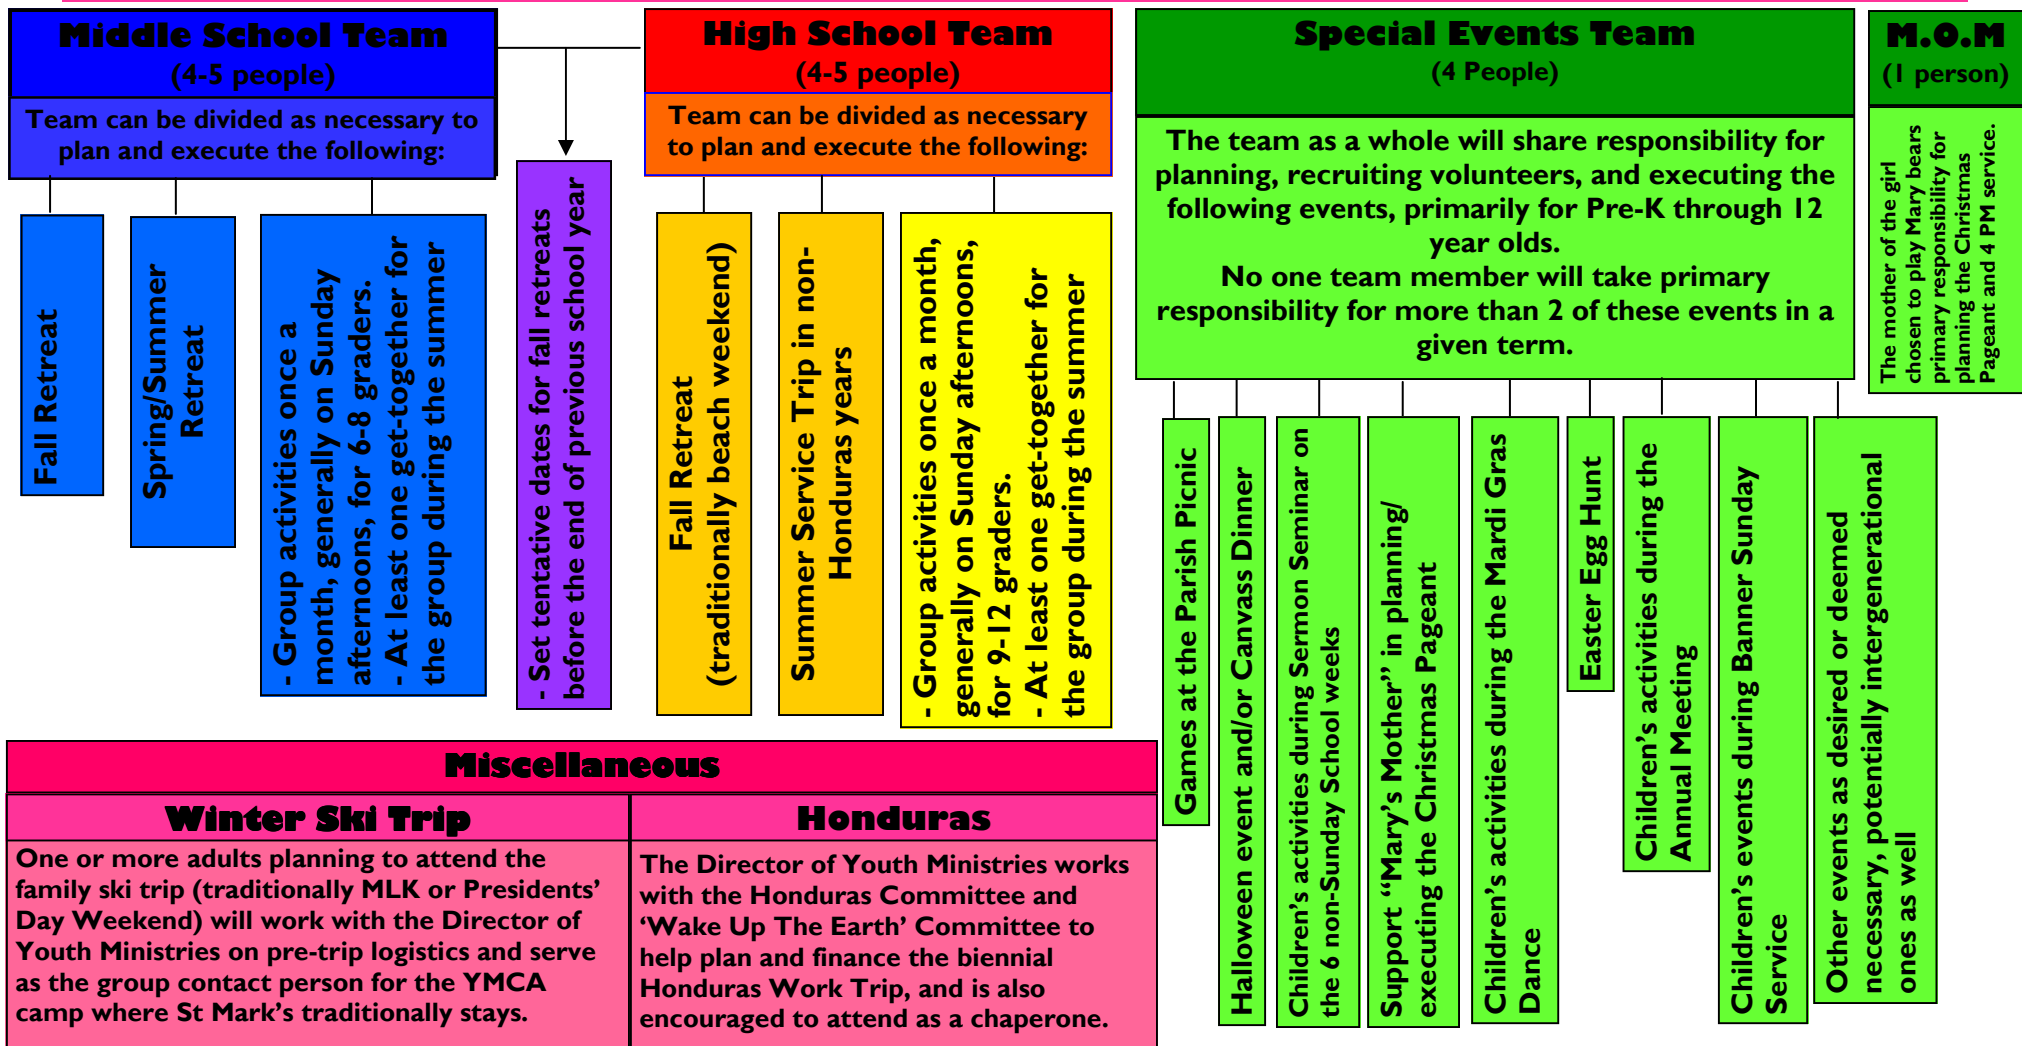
Middle School Team
(4-5 people)
Team can be divided as necessary to plan and execute the following:

Fall Retreat

Spring/Summer Retreat

- Group activities once a month, generally on Sunday afternoons, for 6-8 graders.
- At least one get-together for the group during the summer

- Set tentative dates for fall retreats before the end of previous school year

High School Team
(4-5 people)
Team can be divided as necessary to plan and execute the following:

Fall Retreat (traditionally beach weekend)

Summer Service Trip in non-Honduras years

- Group activities once a month, generally on Sunday afternoons, for 9-12 graders.
- At least one get-together for the group during the summer

Special Events Team
(4 People)
The team as a whole will share responsibility for planning, recruiting volunteers, and executing the following events, primarily for Pre-K through 12 year olds.
No one team member will take primary responsibility for more than 2 of these events in a given term.

Games at the Parish Picnic

Halloween event and/or Canvass Dinner

Children's activities during Sermon Seminar on the 6 non-Sunday School weeks

Support "Mary's Mother" in planning/executing the Christmas Pageant

Children's activities during the Mardi Gras Dance

Easter Egg Hunt

Children's activities during the Annual Meeting

Children's events during Banner Sunday Service

Other events as desired or deemed necessary, potentially intergenerational ones as well

M.O.M
(1 person)
The mother of the girl chosen to play Mary bears primary responsibility for planning the Christmas Pageant and 4 PM service.

Miscellaneous

Winter Ski Trip
One or more adults planning to attend the family ski trip (traditionally MLK or Presidents' Day Weekend) will work with the Director of Youth Ministries on pre-trip logistics and serve as the group contact person for the YMCA camp where St Mark's traditionally stays.

Honduras
The Director of Youth Ministries works with the Honduras Committee and 'Wake Up The Earth' Committee to help plan and finance the biennial Honduras Work Trip, and is also encouraged to attend as a chaperone.